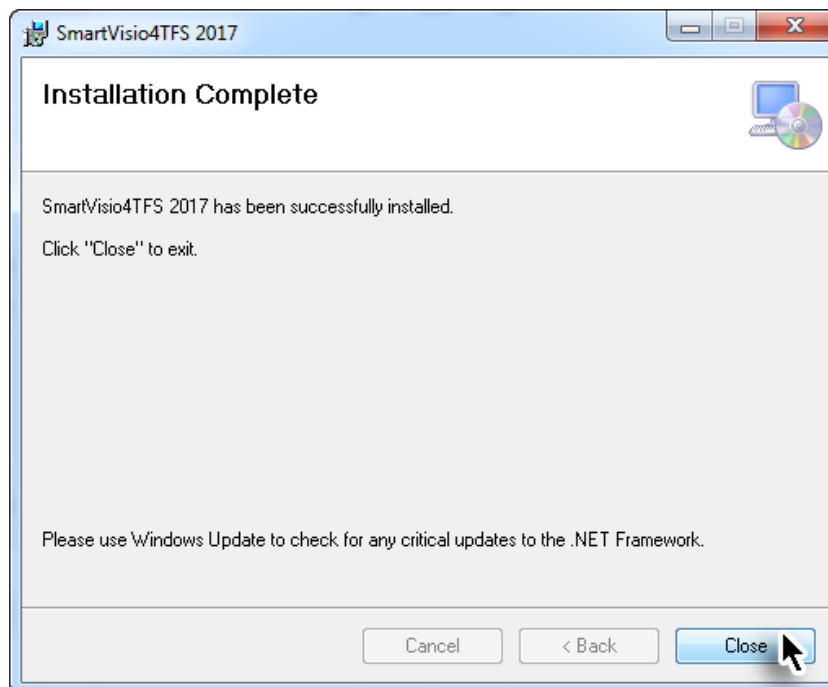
SmartVisio4TFS 2017

Installation Complete

SmartVisio4TFS 2017 has been successfully installed.

Click "Close" to exit.

Please use Windows Update to check for any critical updates to the .NET Framework.

Cancel
< Back
Close